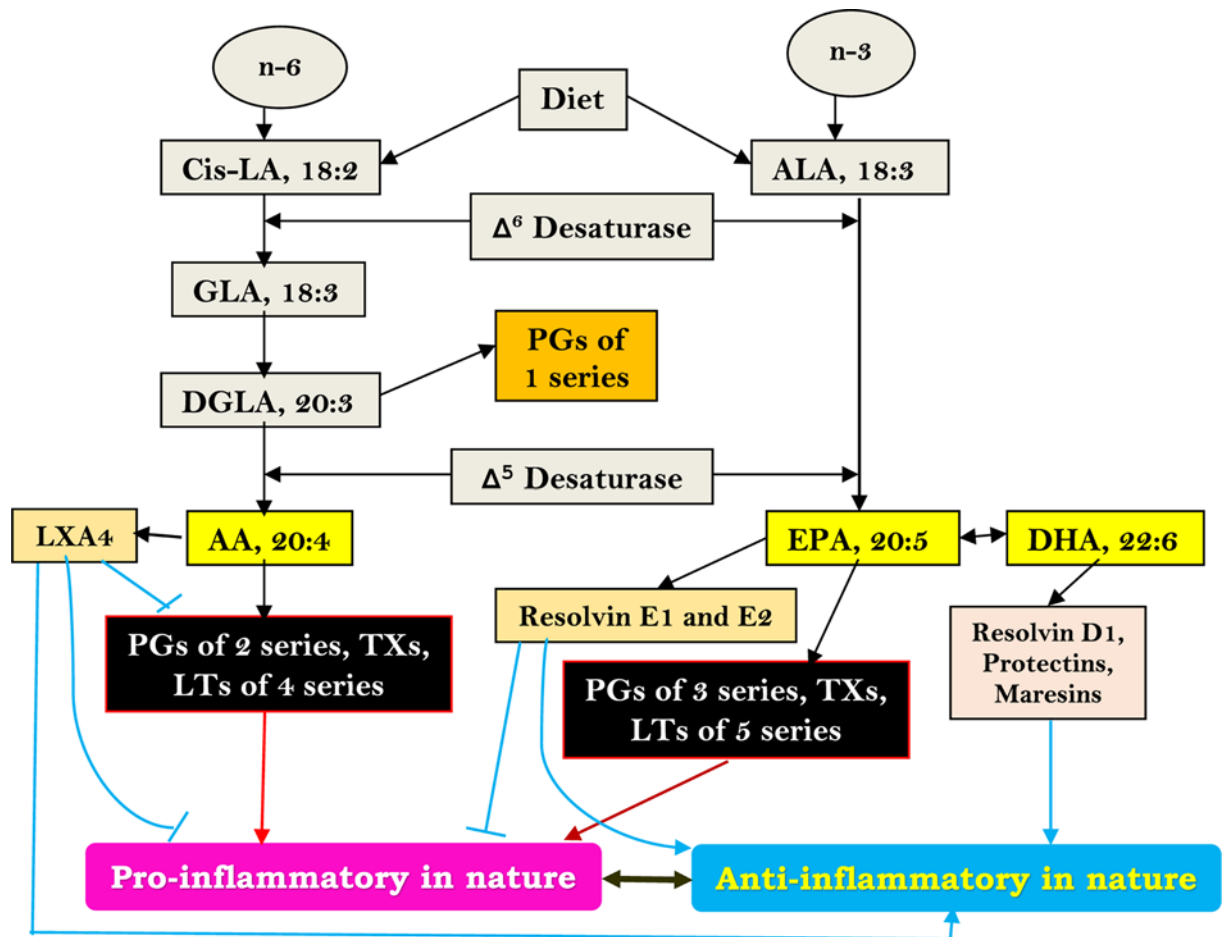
n-6

n-3

Diet

Cis-LA, 18:2

ALA, 18:3

$\Delta^6$ Desaturase

GLA, 18:3

PGs of 1 series

DGLA, 20:3

$\Delta^5$ Desaturase

LXA4

AA, 20:4

EPA, 20:5

DHA, 22:6

Resolvin E1 and E2

Resolvin D1, Protectins, Maresins

PGs of 2 series, TXs, LTs of 4 series

PGs of 3 series, TXs, LTs of 5 series

Pro-inflammatory in nature

Anti-inflammatory in nature